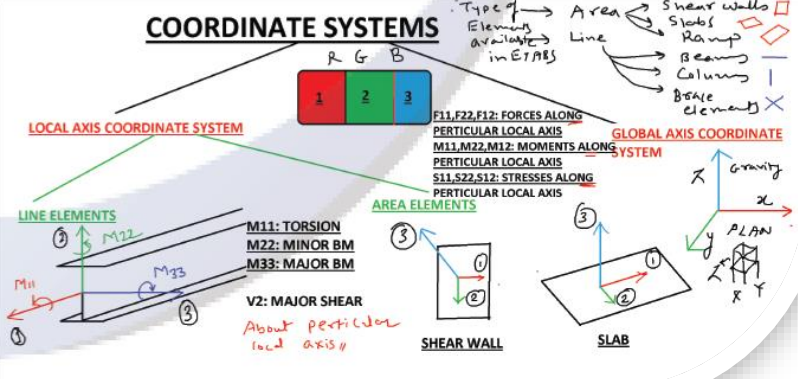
COORDINATE SYSTEMS

Type of Elements available in ETABS
Area
Shear walls
Slabs
Ramp
Line
Beams
Column
Brace elements

R G B
1 2 3

LOCAL AXIS COORDINATE SYSTEM

F11,F22,F12: FORCES ALONG PERTICULAR LOCAL AXIS
M11,M22,M12: MOMENTS ALONG PERTICULAR LOCAL AXIS
S11,S22,S12: STRESSES ALONG PERTICULAR LOCAL AXIS

GLOBAL AXIS COORDINATE SYSTEM

Gravity
z
x
y
PLAN
z
x y

LINE ELEMENTS
2
M22
M11
M33
1
3

M11: TORSION
M22: MINOR BM
M33: MAJOR BM

V2: MAJOR SHEAR

About perticular local axis

AREA ELEMENTS
3
1
2
SHEAR WALL

3
1
2
SLAB